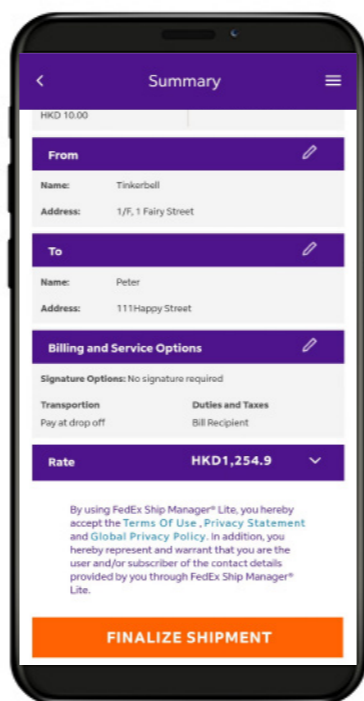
Summary

HKD 10.00

From

Name: Tinkerbell

Address: 1/F, 1 Fairy Street

To

Name: Peter

Address: 111Happy Street

Billing and Service Options

Signature Options: No signature required

Transportion
Pay at drop off

Duties and Taxes
Bill Recipient

Rate HKD1,254.9

By using FedEx Ship Manager® Lite, you hereby accept the Terms Of Use , Privacy Statement and Global Privacy Policy. In addition, you hereby represent and warrant that you are the user and/or subscriber of the contact details provided by you through FedEx Ship Manager® Lite.

FINALIZE SHIPMENT